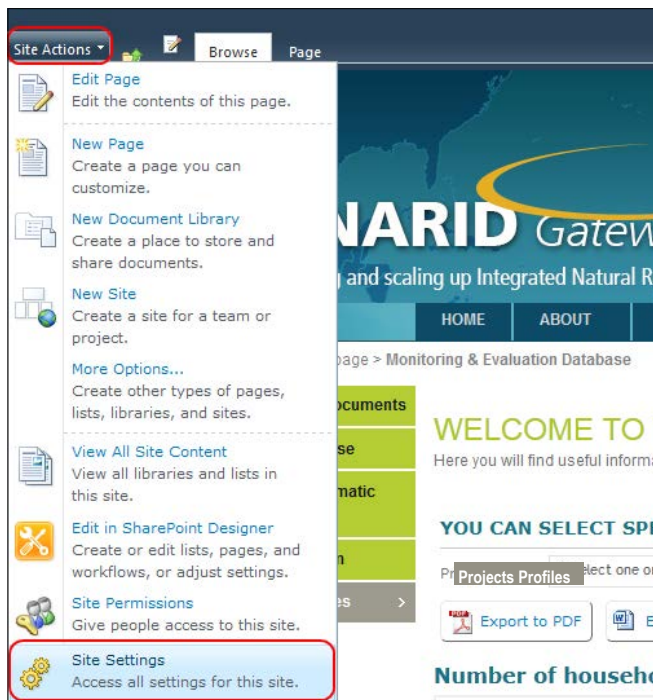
Site Actions Browse Page

Edit Page
Edit the contents of this page.

New Page
Create a page you can customize.

New Document Library
Create a place to store and share documents.

New Site
Create a site for a team or project.

More Options...
Create other types of pages, lists, libraries, and sites.

View All Site Content
View all libraries and lists in this site.

Edit in SharePoint Designer
Create or edit lists, pages, and workflows, or adjust settings.

Site Permissions
Give people access to this site.

Site Settings
Access all settings for this site.

NARID Gatew

g and scaling up Integrated Natural R

HOME ABOUT

page > Monitoring & Evaluation Database

ocuments

se

matic

n

es

WELCOME TO

Here you will find useful informa

YOU CAN SELECT SP

Pr Projects Profiles elect one o

Export to PDF

Number of househo